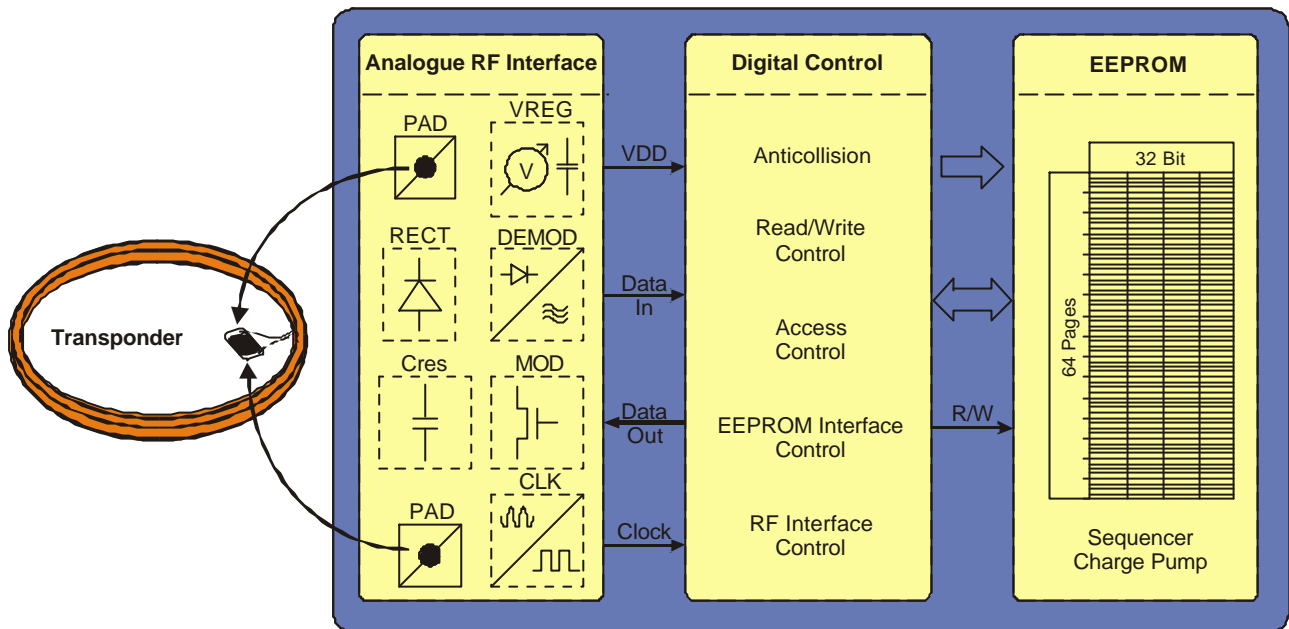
Transponder

Analogue RF Interface

PAD

VREG

V

RECT

DEMOD

Cres

MOD

CLK

PAD

VDD

Data In

Data Out

Clock

Digital Control

Anticollision

Read/Write Control

Access Control

EEPROM Interface Control

RF Interface Control

R/W

EEPROM

32 Bit

64 Pages

Sequencer Charge Pump